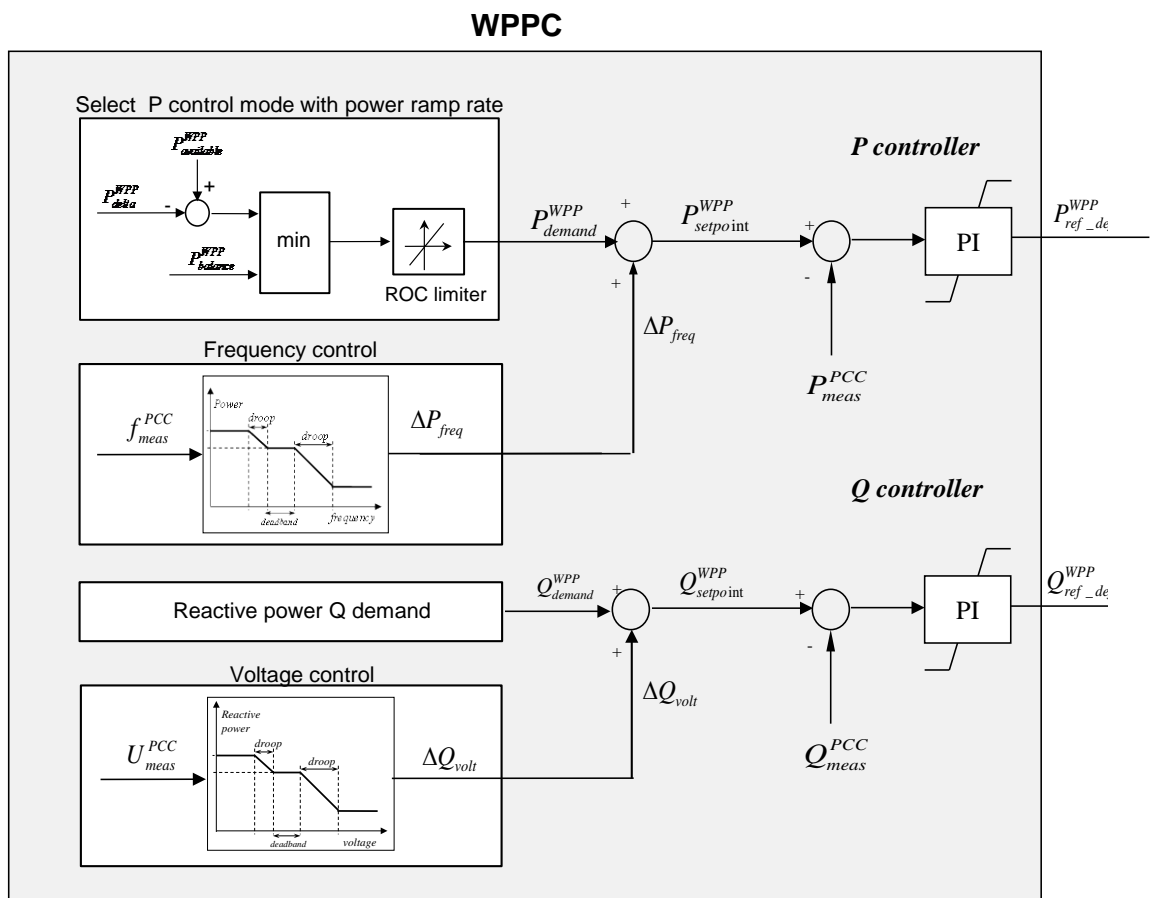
WPPC

Select P control mode with power ramp rate

$P_{available}^{WPP}$

+

$P_{delta}^{WPP}$

-

min

$P_{balance}^{WPP}$

ROC limiter

P controller

$P_{demand}^{WPP}$

+

+

$P_{setpoint}^{WPP}$

+

-

PI

$P_{ref\_de}^{WPP}$

$\Delta P_{freq}$

$P_{meas}^{PCC}$

Frequency control

Power

droop

droop

deadband

frequency

$f_{meas}^{PCC}$

$\Delta P_{freq}$

Q controller

Reactive power Q demand

$Q_{demand}^{WPP}$

+

+

$Q_{setpoint}^{WPP}$

+

-

PI

$Q_{ref\_de}^{WPP}$

$\Delta Q_{volt}$

$Q_{meas}^{PCC}$

Voltage control

Reactive power

droop

droop

deadband

voltage

$U_{meas}^{PCC}$

$\Delta Q_{volt}$